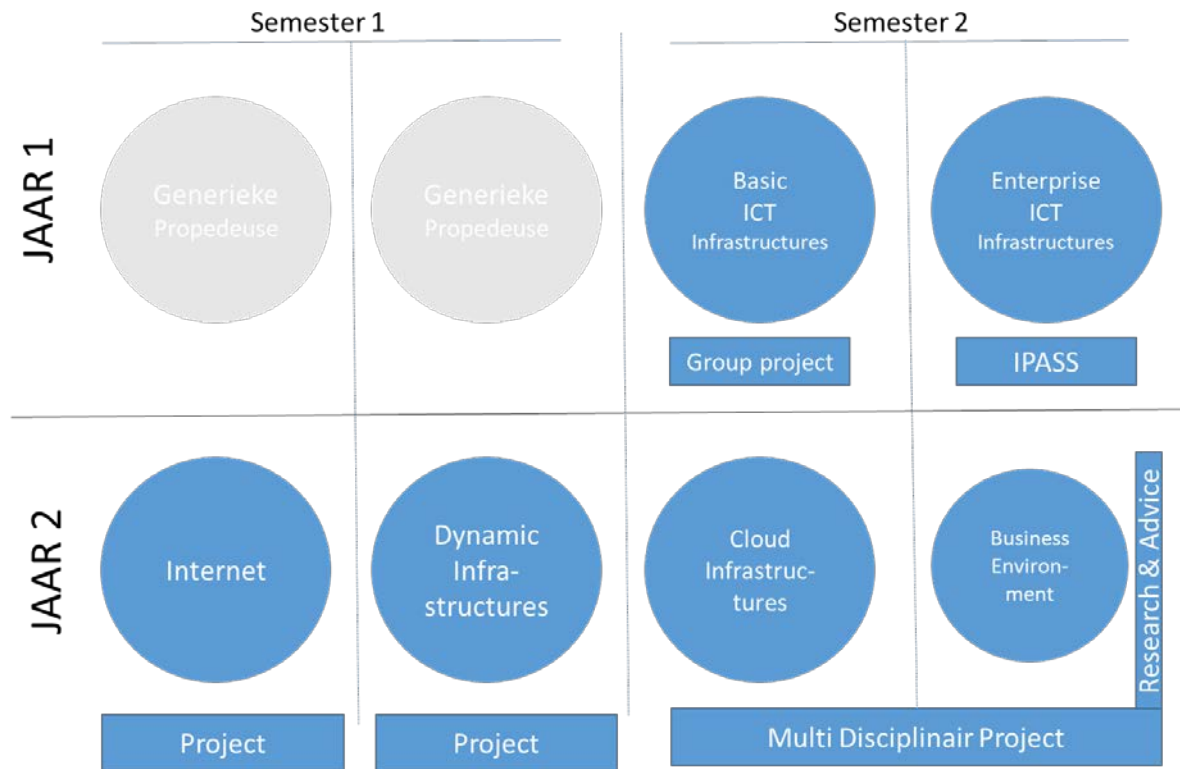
Semester 1

Semester 2

JAAR 1

Generieke Propedeuse

Generieke Propedeuse

Basic ICT Infrastructures

Group project

Enterprise ICT Infrastructures

IPASS

JAAR 2

Internet

Project

Dynamic Infrastructures

Project

Cloud Infrastructures

Business Environment

Research & Advice

Multi Disciplinair Project